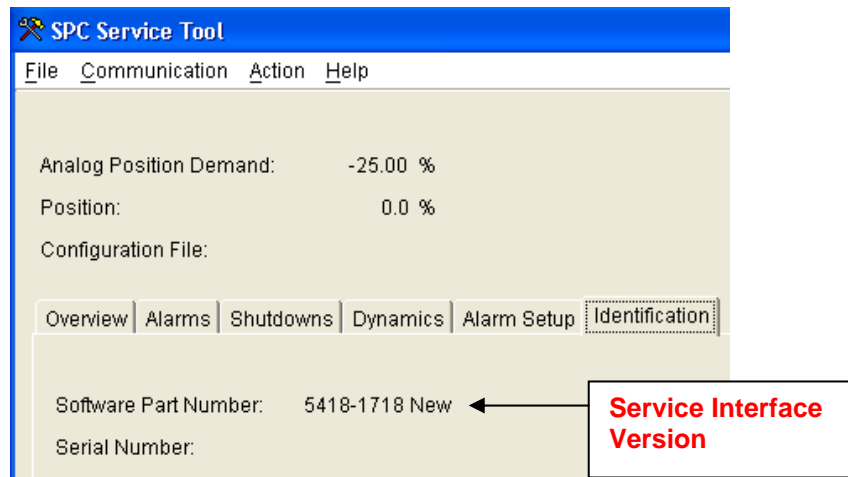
SPC Service Tool

File Communication Action Help

Analog Position Demand: -25.00 %

Position: 0.0 %

Configuration File:

Overview | Alarms | Shutdowns | Dynamics | Alarm Setup | Identification

Software Part Number: 5418-1718 New

Serial Number:

Service Interface Version